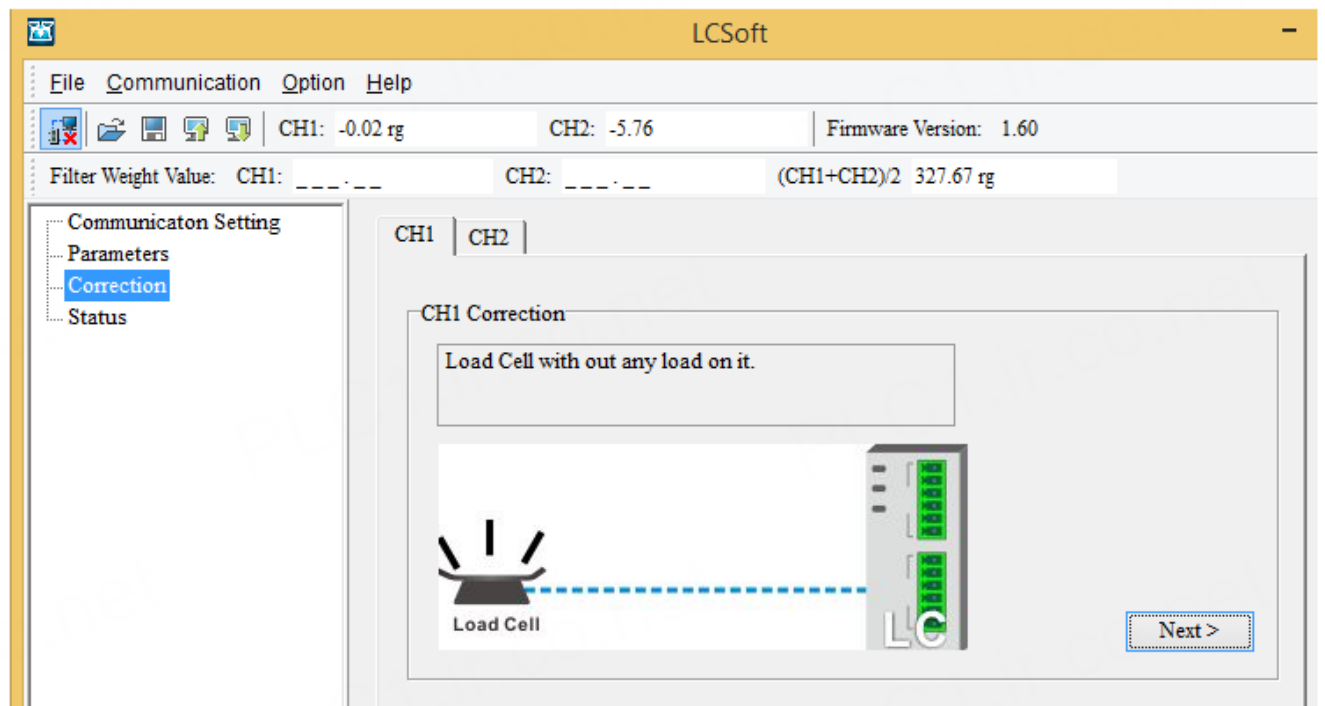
LCSoft

File Communication Option Help

CH1: -0.02 rg CH2: -5.76 Firmware Version: 1.60

Filter Weight Value: CH1: _ _ _ . _ _ CH2: _ _ _ . _ _ (CH1+CH2)/2 327.67 rg

Communicaton Setting
Parameters
Correction
Status

CH1 CH2

CH1 Correction

Load Cell with out any load on it.

Load Cell

LC

Next >